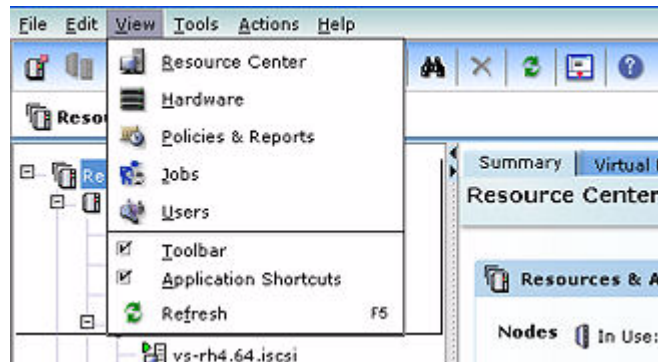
File Edit View Tools Actions Help

Resource Center
Hardware
Policies & Reports
Jobs
Users
Toolbar
Application Shortcuts
Refresh F5

Resou

Re

vs-rh4.64.iscsi

Summary Virtual

Resource Center

Resources & A

Nodes In Use: